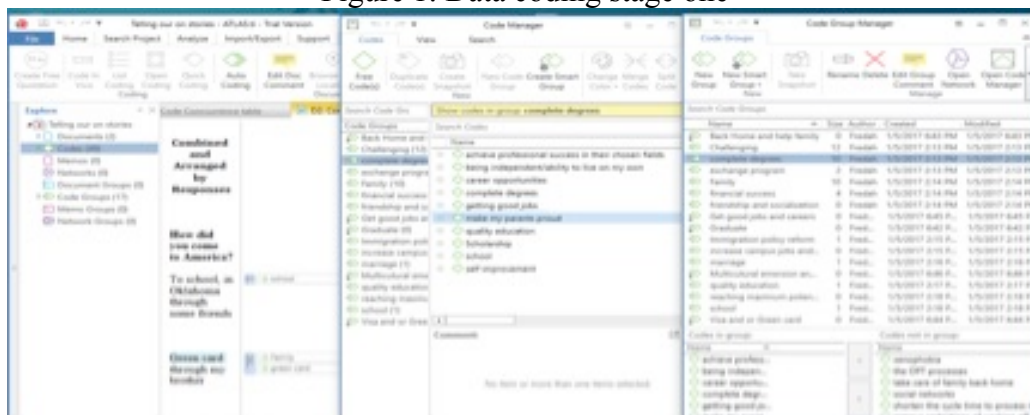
Figure 1. Data coding stage one

Telling our own stories - ATLAS.ti - Trial Version

File Home Search Project Analyze Import/Export Support

Create Free Quotation Code In Vivo List Coding Open Coding Quick Coding Auto Coding Edit Doc Comment

Explore

Telling our own stories
Documents (2)
Codes (49)
Memos (0)
Networks (0)
Document Groups (0)
Code Groups (17)
Memo Groups (0)
Network Groups (0)

Code Co-occurrence table

Combined and Arranged by Responses

How did you come to America?

To school, in Oklahoma through some friends

Green card through my brother

Code Manager

Codes View Search

Free Code(s) Duplicate Code(s) Create Snapshot New Code Create Smart Group Change Merge Codes Split Code

Search Code Gro

Show codes in group: complete degrees

Code Groups

Back Home and
Challenging (13)
complete degree
exchange progra
Family (10)
financial success
friendship and so
Get good jobs a
Graduate (0)
Immigration pol
increase campus
marriage (1)
Multicultural env
quality education
reaching maxim
school (1)
Visa and or Gree

Search Codes

Name

achieve professional success in their chosen fields
being independent/ability to live on my own
career opportunities
complete degrees
getting good jobs
make my parents proud
quality education
Scholarship
school
self improvement

Comment

No item or more than one item selected

Code Group Manager

Code Groups

New Group New Smart Group Take Snapshot Rename Delete Edit Group Comment Open Network Open Code Manager

Search Code Groups

| Name | Size | Author | Created | Modified |
|---|---|---|---|---|
| Back Home and help family | 0 | Fredah | 1/5/2017 8:43 PM | 1/5/2017 8:43 PM |
| Challenging | 13 | Fredah | 1/5/2017 2:13 PM | 1/5/2017 2:13 PM |
| complete degrees | 10 | Fredah | 1/5/2017 2:13 PM | 1/5/2017 2:13 PM |
| exchange program | 2 | Fredah | 1/5/2017 2:14 PM | 1/5/2017 2:14 PM |
| Family | 10 | Fredah | 1/5/2017 2:14 PM | 1/5/2017 2:14 PM |
| financial success | 4 | Fredah | 1/5/2017 2:14 PM | 1/5/2017 2:14 PM |
| friendship and socialization | 0 | Fredah | 1/5/2017 2:14 PM | 1/5/2017 2:14 PM |
| Get good jobs and careers | 0 | Fredah | 1/5/2017 8:45 P... | 1/5/2017 8:45 P... |
| Graduate | 0 | Fredah | 1/5/2017 8:42 P... | 1/5/2017 8:42 P... |
| Immigration policy reform | 1 | Fredah | 1/5/2017 2:15 P... | 1/5/2017 2:15 P... |
| increase campus jobs and... | 0 | Fredah | 1/5/2017 2:15 P... | 1/5/2017 2:15 P... |
| marriage | 1 | Fredah | 1/5/2017 2:16 P... | 1/5/2017 2:16 P... |
| Multicultural emersion an... | 0 | Fredah | 1/5/2017 8:46 P... | 1/5/2017 8:46 P... |
| quality education | 1 | Fredah | 1/5/2017 2:17 P... | 1/5/2017 2:17 P... |
| reaching maximum poten... | 0 | Fredah | 1/5/2017 2:18 P... | 1/5/2017 2:18 P... |
| school | 1 | Fredah | 1/5/2017 2:18 P... | 1/5/2017 2:18 P... |
| Visa and or Green card | 0 | Fredah | 1/5/2017 8:44 P... | 1/5/2017 8:44 P... |

Codes in group:
achieve profess...
being independ...
career opportu...
complete degr...
getting good jo...

Codes not in group:
xenophobia
the OPT processes
take care of family back home
social networks
shorten the cycle time to process